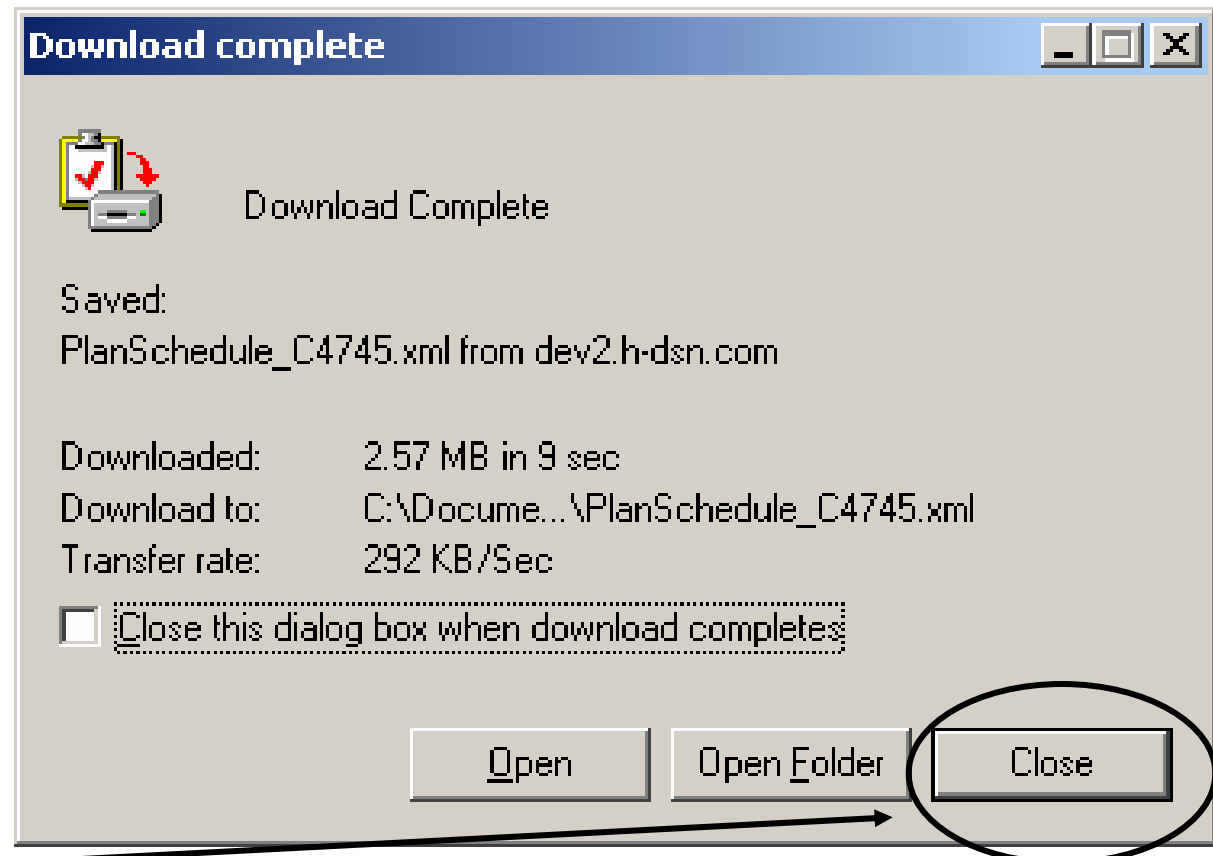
Download complete

Download Complete

Saved:
PlanSchedule_C4745.xml from dev2.h-dsn.com

Downloaded: 2.57 MB in 9 sec
Download to: C:\Docume...\PlanSchedule_C4745.xml
Transfer rate: 292 KB/Sec

Close this dialog box when download completes

Open
Open Folder
Close